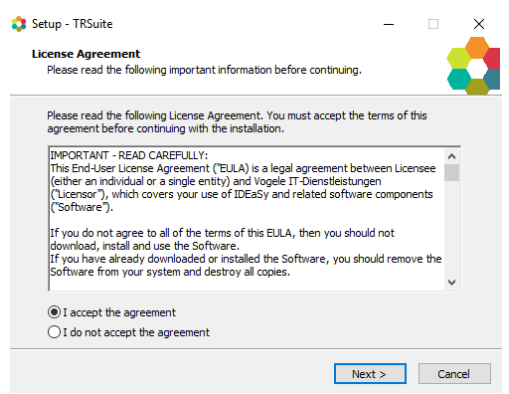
Setup - TRSuite

License Agreement
Please read the following important information before continuing.

Please read the following License Agreement. You must accept the terms of this agreement before continuing with the installation.

IMPORTANT - READ CAREFULLY:
This End-User License Agreement ("EULA) is a legal agreement between Licensee (either an individual or a single entity) and Vogele IT-Dienstleistungen ("Licensor"), which covers your use of IDEaSy and related software components ("Software").

If you do not agree to all of the terms of this EULA, then you should not download, install and use the Software.
If you have already downloaded or installed the Software, you should remove the Software from your system and destroy all copies.

I accept the agreement
I do not accept the agreement

Next >
Cancel